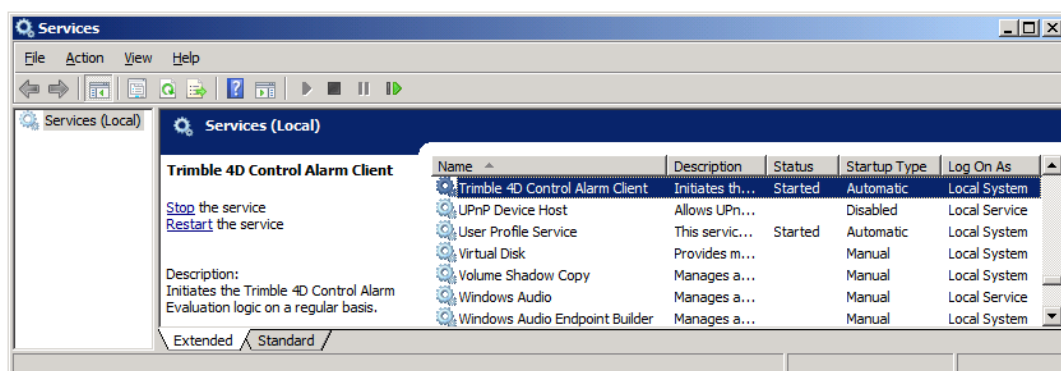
Services

File Action View Help

Services (Local)

Services (Local)

Trimble 4D Control Alarm Client

Stop the service
Restart the service

Description:
Initiates the Trimble 4D Control Alarm Evaluation logic on a regular basis.

| Name | Description | Status | Startup Type | Log On As |
|---|---|---|---|---|
| Trimble 4D Control Alarm Client | Initiates th... | Started | Automatic | Local System |
| UPnP Device Host | Allows UPn... | | Disabled | Local Service |
| User Profile Service | This servic... | Started | Automatic | Local System |
| Virtual Disk | Provides m... | | Manual | Local System |
| Volume Shadow Copy | Manages a... | | Manual | Local System |
| Windows Audio | Manages a... | | Manual | Local Service |
| Windows Audio Endpoint Builder | Manages a... | | Manual | Local System |

Extended Standard